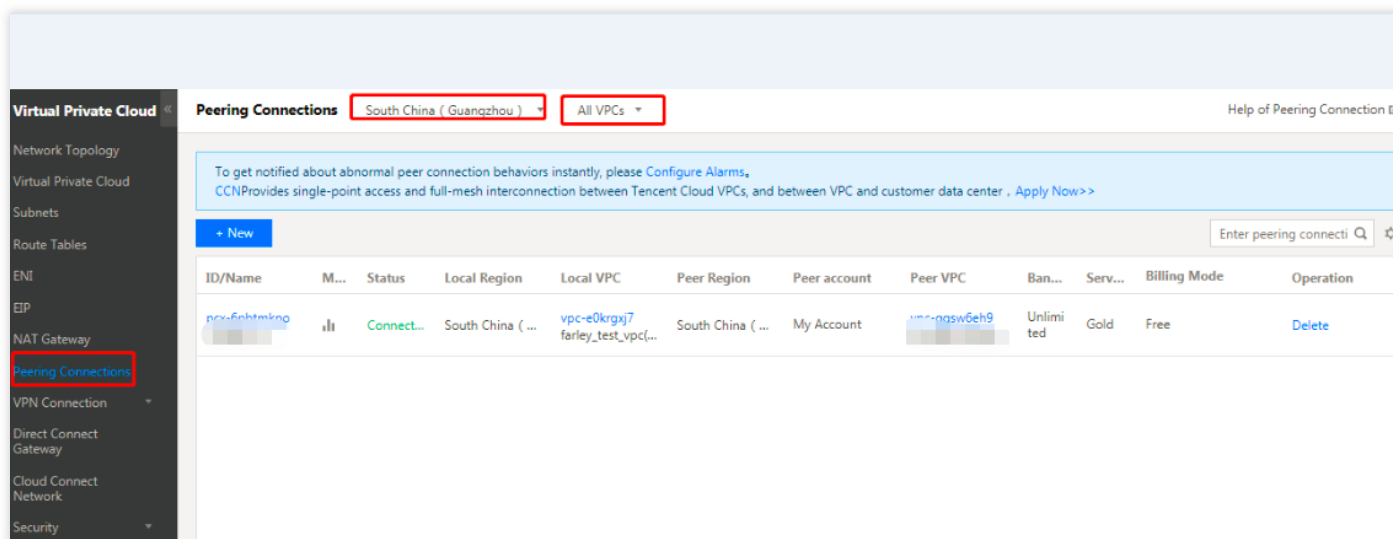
Virtual Private Cloud «

Network Topology
Virtual Private Cloud
Subnets
Route Tables
ENI
EIP
NAT Gateway
Peering Connections
VPN Connection
Direct Connect Gateway
Cloud Connect Network
Security

Peering Connections South China ( Guangzhou ) All VPCs

Help of Peering Connection

To get notified about abnormal peer connection behaviors instantly, please Configure Alarms。
CCNProvides single-point access and full-mesh interconnection between Tencent Cloud VPCs, and between VPC and customer data center，Apply Now>>

+ New

Enter peering connecti

| ID/Name | M... | Status | Local Region | Local VPC | Peer Region | Peer account | Peer VPC | Ban... | Serv... | Billing Mode | Operation |
|---|---|---|---|---|---|---|---|---|---|---|---|
| pcx-6pbtmkpo | | Connect... | South China ( ... | vpc-e0krgxj7 farley_test_vpc(... | South China ( ... | My Account | vpc-qgsw6eh9 | Unlimited | Gold | Free | Delete |